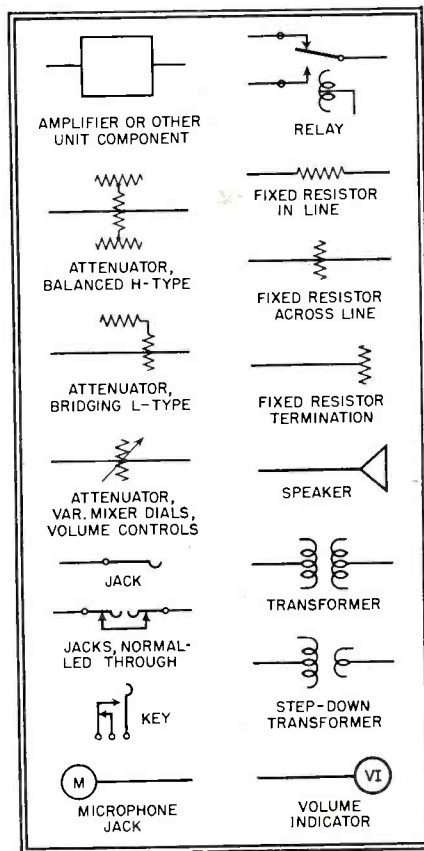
AMPLIFIER OR OTHER UNIT COMPONENT

ATTENUATOR, BALANCED H-TYPE

ATTENUATOR, BRIDGING L-TYPE

ATTENUATOR, VAR. MIXER DIALS, VOLUME CONTROLS

JACK

JACKS, NORMALLED THROUGH

KEY

M

MICROPHONE JACK

RELAY

FIXED RESISTOR IN LINE

FIXED RESISTOR ACROSS LINE

FIXED RESISTOR TERMINATION

SPEAKER

TRANSFORMER

STEP-DOWN TRANSFORMER

VI

VOLUME INDICATOR